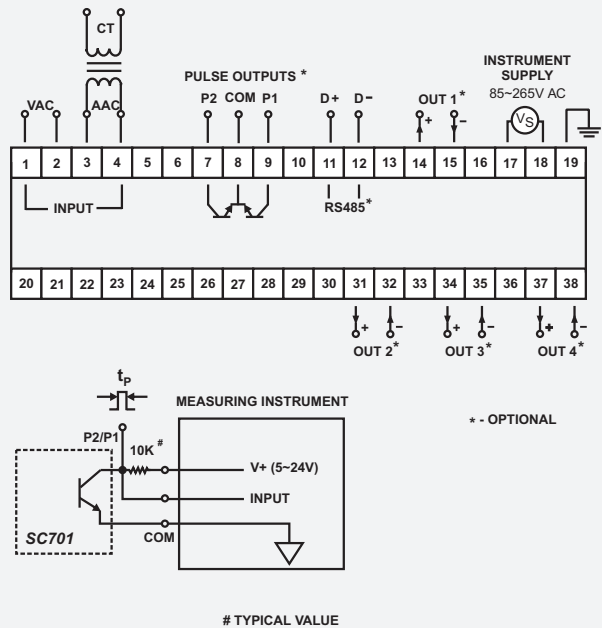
CT

PULSE OUTPUTS *

INSTRUMENT SUPPLY
85~265V AC

VAC

AAC

P2 COM P1

D+ D−

OUT 1 *

+ −

$V_S$

| 1 | 2 | 3 | 4 | 5 | 6 | 7 | 8 | 9 | 10 | 11 | 12 | 13 | 14 | 15 | 16 | 17 | 18 | 19 |
|---|---|---|---|---|---|---|---|---|---|---|---|---|---|---|---|---|---|---|

INPUT

RS485*

| 20 | 21 | 22 | 23 | 24 | 25 | 26 | 27 | 28 | 29 | 30 | 31 | 32 | 33 | 34 | 35 | 36 | 37 | 38 |
|---|---|---|---|---|---|---|---|---|---|---|---|---|---|---|---|---|---|---|

+ − + − + −

OUT 2 * OUT 3 * OUT 4 *

$t_P$

MEASURING INSTRUMENT

* - OPTIONAL

P2/P1

10K #

V+ (5~24V)

INPUT

SC701

COM

# TYPICAL VALUE